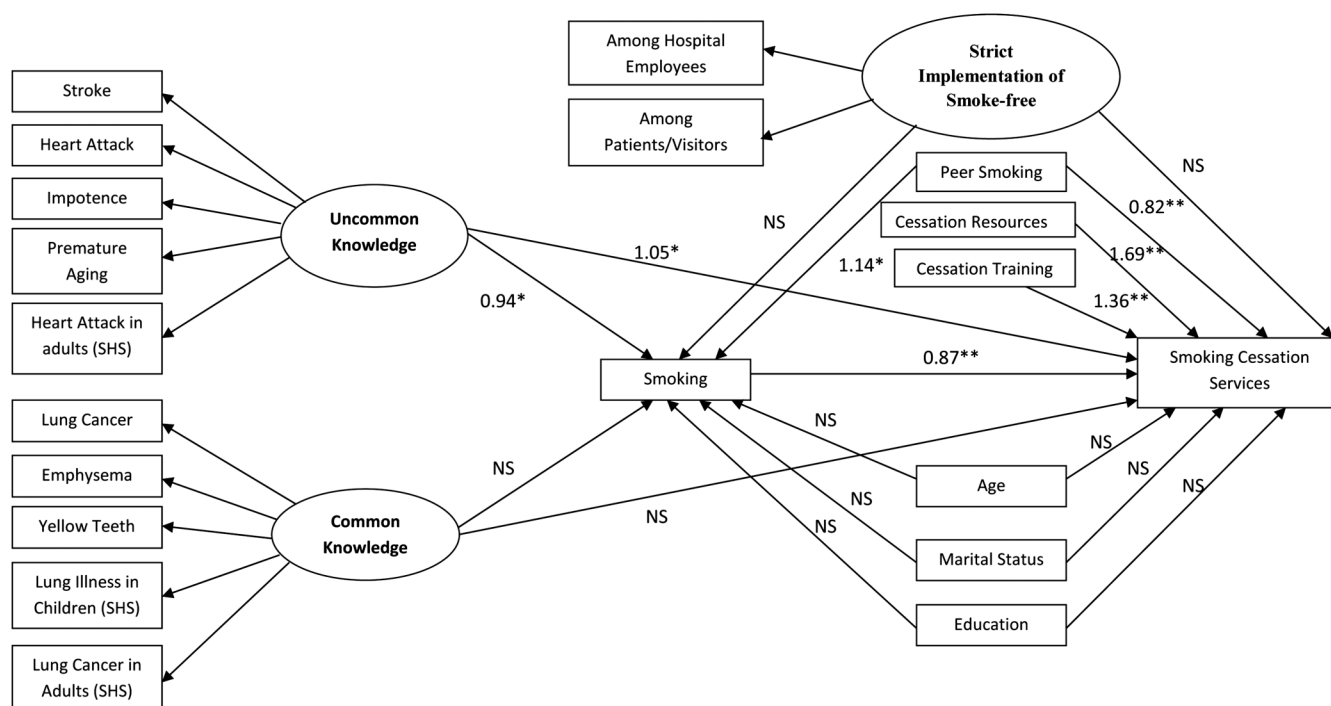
Among Hospital Employees

Among Patients/Visitors

Strict Implementation of Smoke-free

Stroke

Heart Attack

Impotence

Premature Aging

Heart Attack in adults (SHS)

Uncommon Knowledge

NS

Peer Smoking

Cessation Resources

Cessation Training

NS

0.82**

1.69**

1.14*

1.36**

1.05*

0.94*

Smoking

0.87**

Smoking Cessation Services

Lung Cancer

Emphysema

Yellow Teeth

Lung Illness in Children (SHS)

Lung Cancer in Adults (SHS)

Common Knowledge

NS

NS

NS

NS

NS

NS

NS

NS

Age

Marital Status

Education